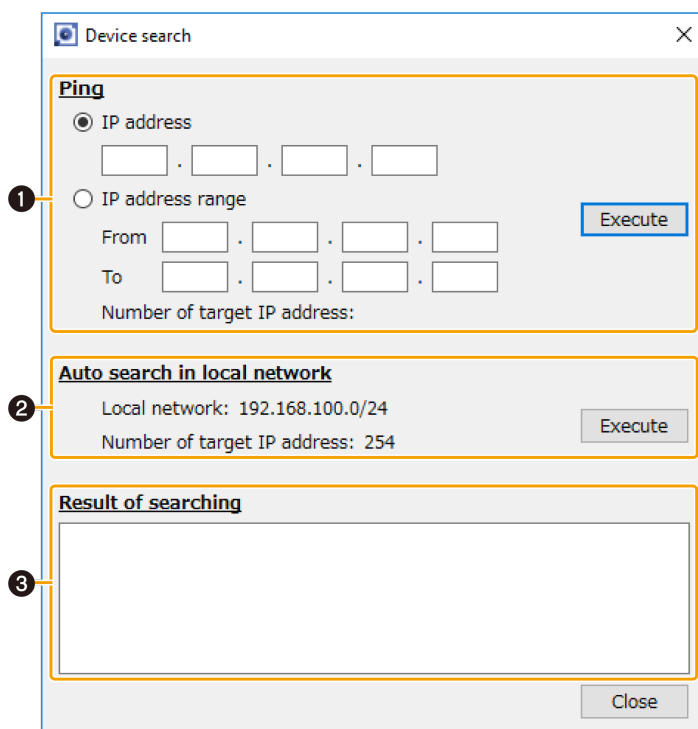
Device search

❶

Ping

IP address

. . .

IP address range

Execute

From . . .

To . . .

Number of target IP address:

❷

Auto search in local network

Local network: 192.168.100.0/24

Execute

Number of target IP address: 254

❸

Result of searching

Close